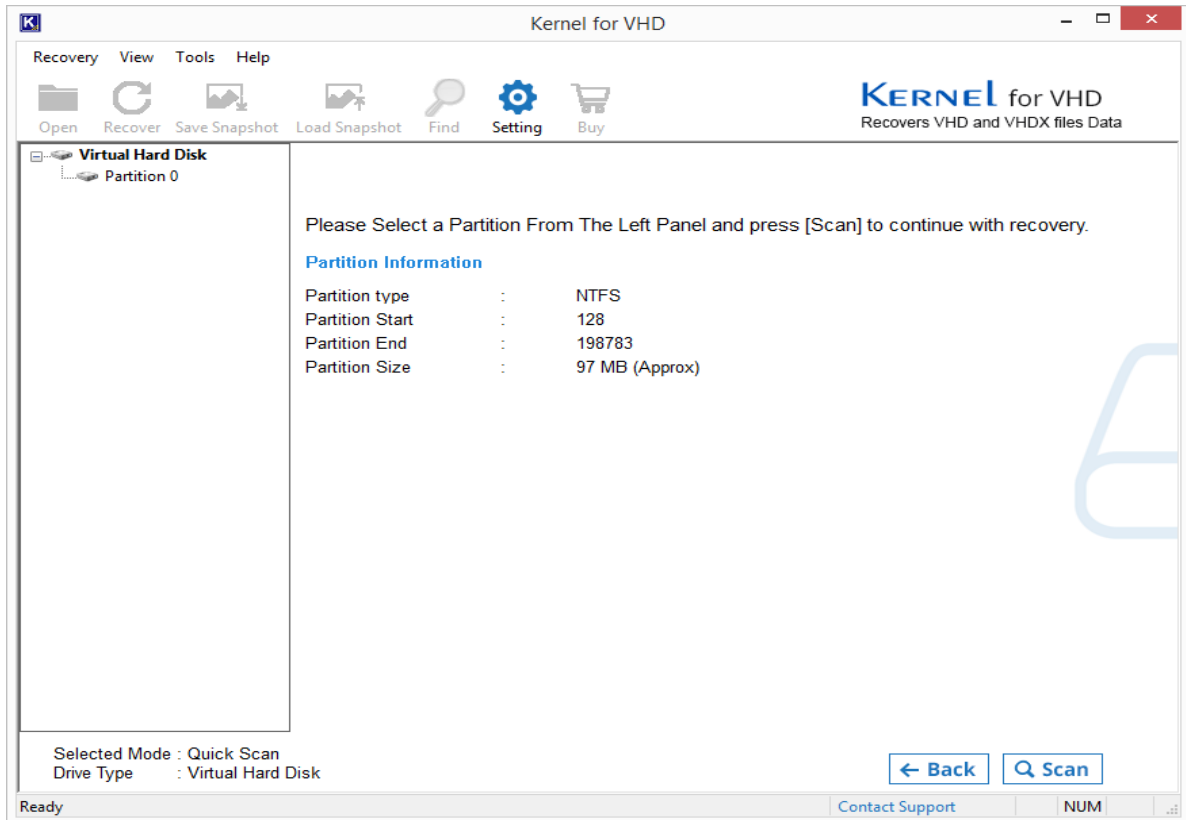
Kernel for VHD

Recovery View Tools Help

Open Recover Save Snapshot Load Snapshot Find Setting Buy

KERNEL for VHD
Recovers VHD and VHDX files Data

Virtual Hard Disk
Partition 0

Please Select a Partition From The Left Panel and press [Scan] to continue with recovery.

Partition Information

| Partition type | : | NTFS |
|---|---|---|
| Partition Start | : | 128 |
| Partition End | : | 198783 |
| Partition Size | : | 97 MB (Approx) |

Selected Mode : Quick Scan
Drive Type : Virtual Hard Disk

Back Scan

Ready Contact Support NUM